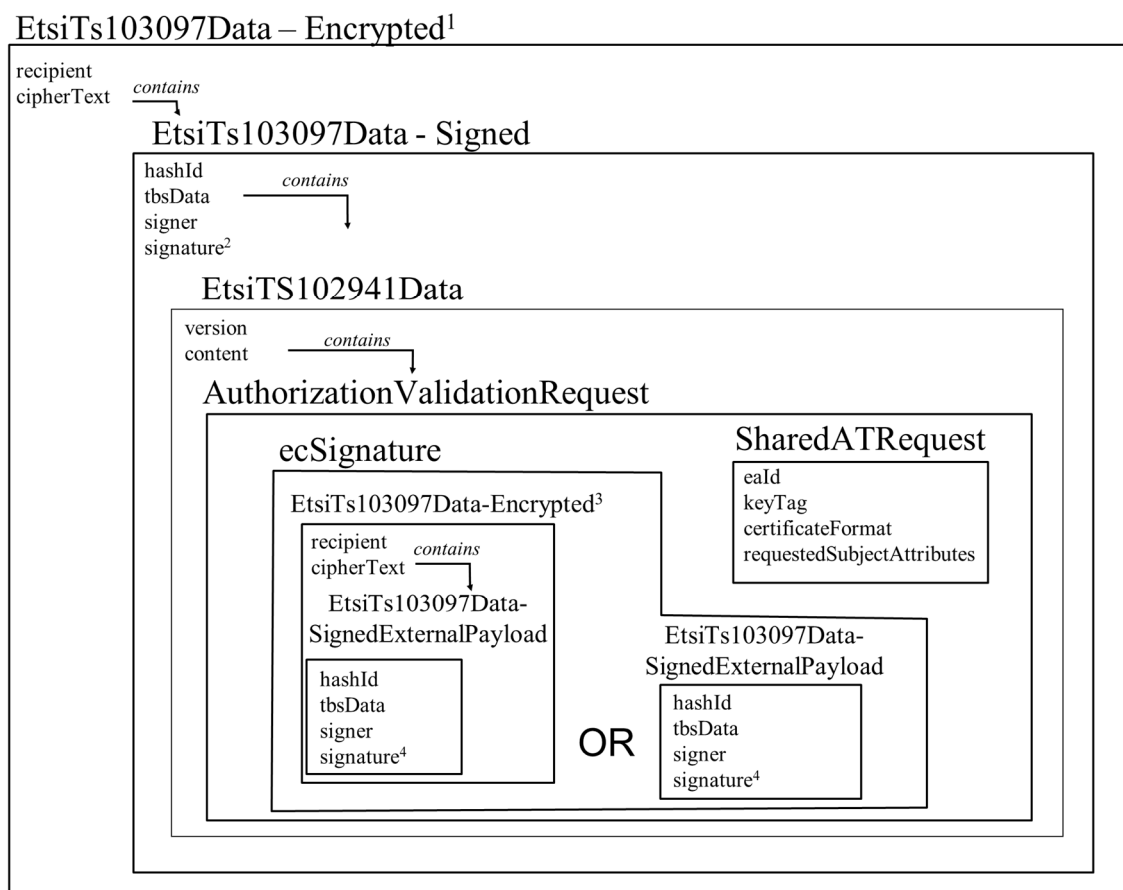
EtsiTs103097Data – Encrypted$^1$

recipient
cipherText

contains

EtsiTs103097Data - Signed

hashId
tbsData
signer
signature$^2$

contains

EtsiTS102941Data

version
content

contains

AuthorizationValidationRequest

ecSignature

EtsiTs103097Data-Encrypted$^3$

recipient
cipherText

contains

EtsiTs103097Data-SignedExternalPayload

hashId
tbsData
signer
signature$^4$

OR

SharedATRequest

eaId
keyTag
certificateFormat
requestedSubjectAttributes

EtsiTs103097Data-SignedExternalPayload

hashId
tbsData
signer
signature$^4$